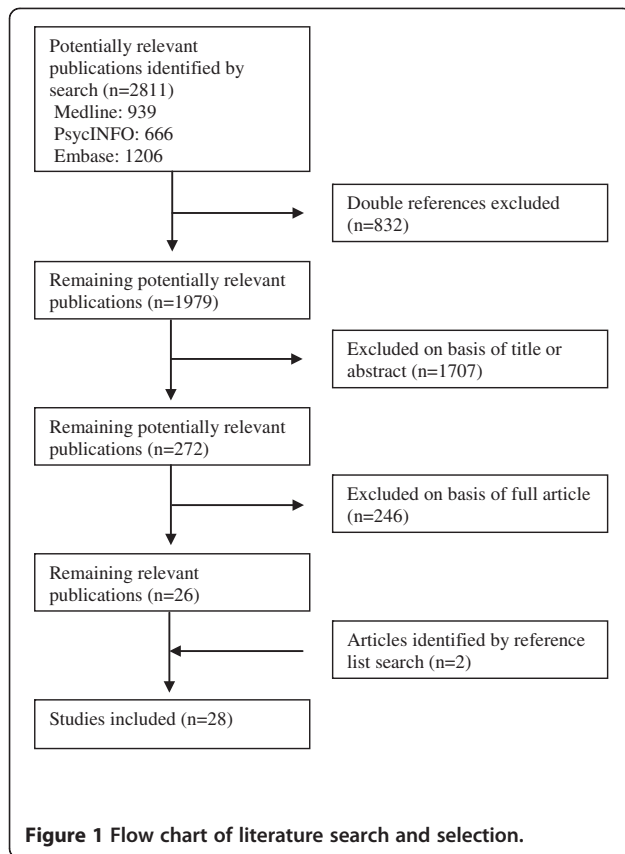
Potentially relevant publications identified by search (n=2811)
Medline: 939
PsycINFO: 666
Embase: 1206

Double references excluded (n=832)

Remaining potentially relevant publications (n=1979)

Excluded on basis of title or abstract (n=1707)

Remaining potentially relevant publications (n=272)

Excluded on basis of full article (n=246)

Remaining relevant publications (n=26)

Articles identified by reference list search (n=2)

Studies included (n=28)

**Figure 1 Flow chart of literature search and selection.**